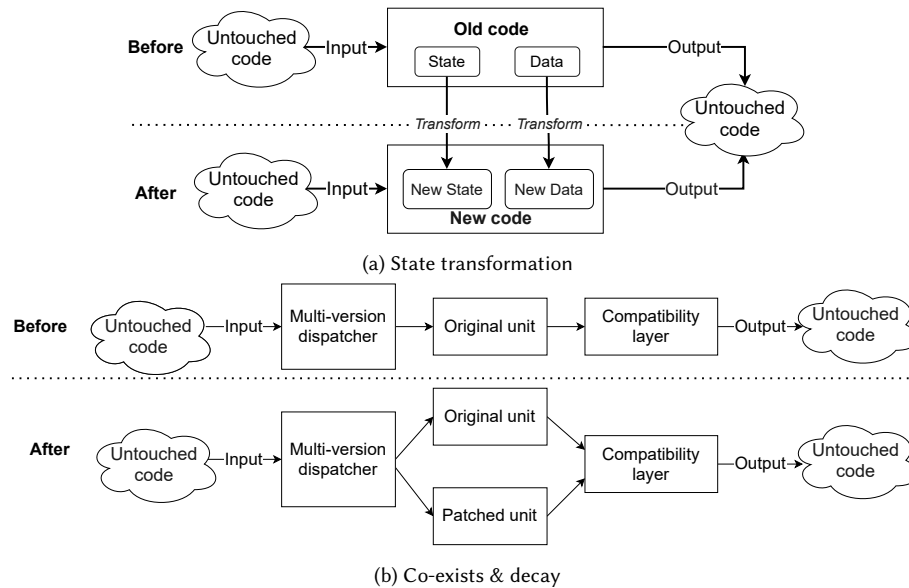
Before
Untouched code
Input
Old code
State
Data
Output
Untouched code
Transform
Transform
After
Untouched code
Input
New State
New Data
New code
Output

(a) State transformation

Before
Untouched code
Input
Multi-version dispatcher
Original unit
Compatibility layer
Output
Untouched code

After
Untouched code
Input
Multi-version dispatcher
Original unit
Patched unit
Compatibility layer
Output
Untouched code

(b) Co-exists & decay